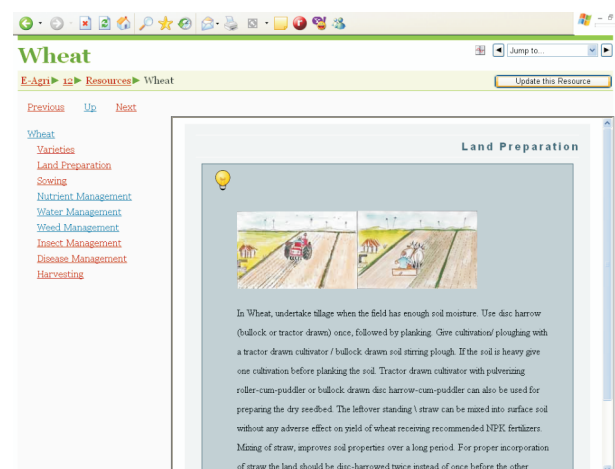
Wheat

Jump to...

E-Agri ▶ 12 ▶ Resources ▶ Wheat

Update this Resource

Previous Up Next

Wheat
Varieties
Land Preparation
Sowing
Nutrient Management
Water Management
Weed Management
Insect Management
Disease Management
Harvesting

Land Preparation

In Wheat, undertake tillage when the field has enough soil moisture. Use disc harrow (bullock or tractor drawn) once, followed by planking. Give cultivation/ ploughing with a tractor drawn cultivator / bullock drawn soil stirring plough. If the soil is heavy give one cultivation before planking the soil. Tractor drawn cultivator with pulverizing roller-cum-puddler or bullock drawn disc harrow-cum-puddler can also be used for preparing the dry seedbed. The leftover standing \ straw can be mixed into surface soil without any adverse effect on yield of wheat receiving recommended NPK fertilizers. Mixing of straw, improves soil properties over a long period. For proper incorporation of straw the land should be disc-harrowed twice instead of once before the other